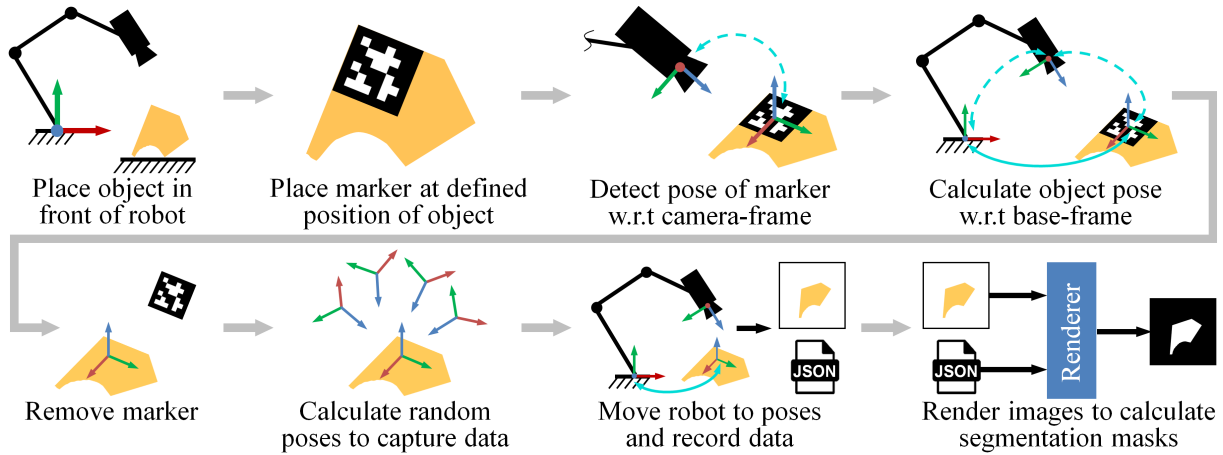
Place object in front of robot

Place marker at defined position of object

Detect pose of marker w.r.t camera-frame

Calculate object pose w.r.t base-frame

Remove marker

Calculate random poses to capture data

JSON

Move robot to poses and record data

JSON

Renderer

Render images to calculate segmentation masks